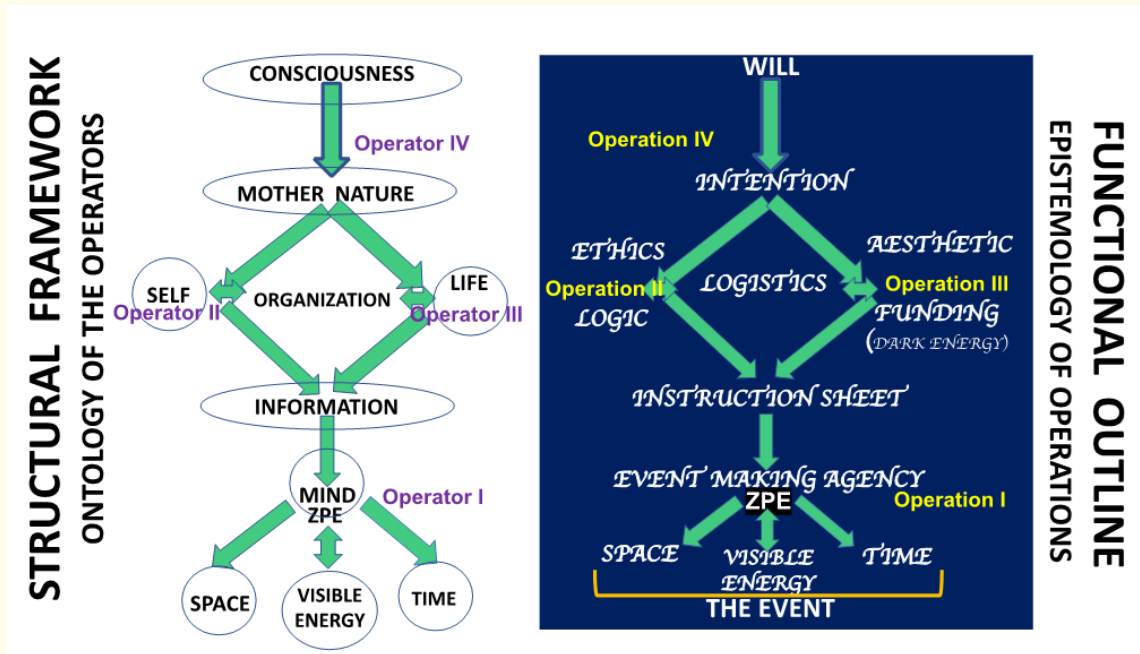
STRUCTURAL FRAMEWORK
ONTOLOGY OF THE OPERATORS

CONSCIOUSNESS
Operator IV
MOTHER NATURE
SELF
Operator II
ORGANIZATION
LIFE
Operator III
INFORMATION
MIND
ZPE
Operator I
SPACE
VISIBLE ENERGY
TIME

WILL
Operation IV
INTENTION
ETHICS
Operation II
LOGIC
LOGISTICS
AESTHETIC
Operation III
FUNDING
(DARK ENERGY)
INSTRUCTION SHEET
EVENT MAKING AGENCY
ZPE
Operation I
SPACE
VISIBLE ENERGY
TIME
THE EVENT

FUNCTIONAL OUTLINE
EPISTEMOLOGY OF OPERATIONS